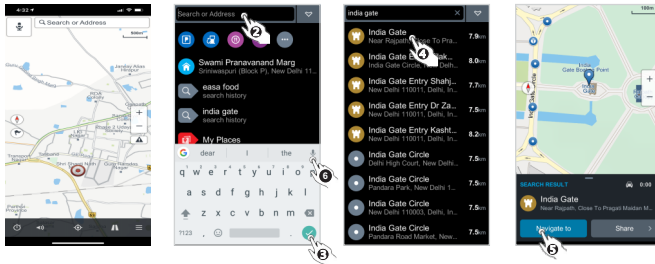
4:32
Search or Address

Search or Address
2
Swami Pranavanand Marg
Sriniwaspuri (Block P), New Delhi 11...
easa food
search history
india gate
search history
My Places
dear
I
the
6
q w e r t y u i o p
a s d f g h j k l
z x c v b n m
?123
3

india gate
India Gate
Near Rajpath, Close To Pra...
7.9km
4
India Gate
Delhi Gate Circle, ...Delhi, New...
7.6km
India Gate Entry Shahj...
New Delhi 110011, Delhi, In...
7.7km
India Gate Entry Dr Za...
New Delhi 110011, Delhi, In...
7.6km
India Gate Entry Kasht...
New Delhi 110011, Delhi, In...
8.2km
India Gate Circle
Delhi High Court, New Delhi,...
7.5km
India Gate Circle
Pandara Park, New Delhi, ...
7.5km
India Gate Circle
New Delhi 110003, Delhi, In...
7.5km
India Gate Circle
Pandara Road Market, New...
7.5km

India Gate
SEARCH RESULT
India Gate
Near Rajpath, Close To Pragati Maidan M...
Navigate to
5
Share